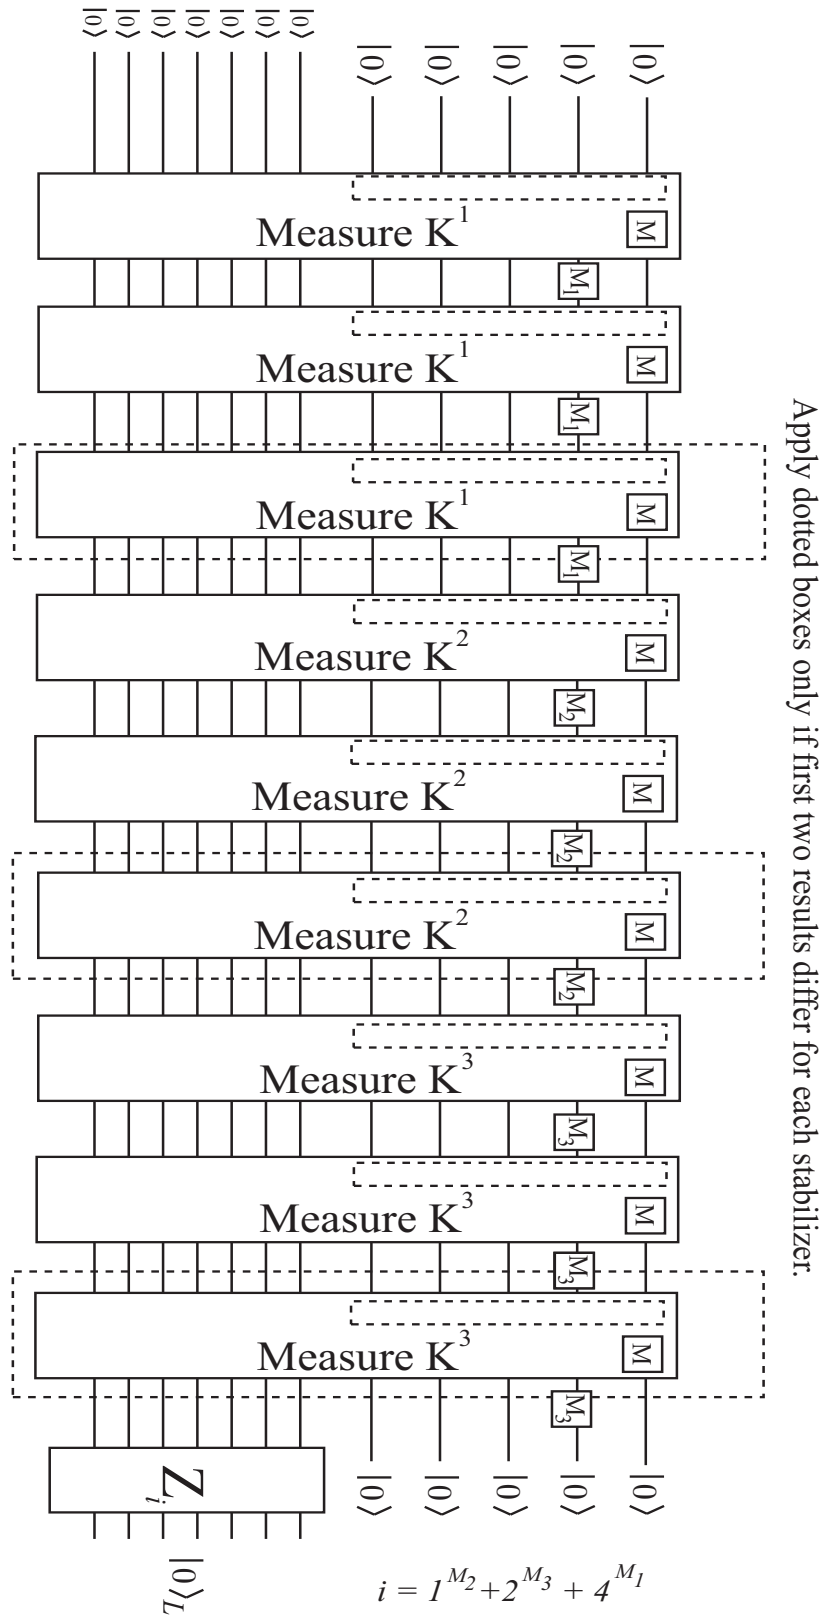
$|0\rangle$ $|0\rangle$ $|0\rangle$ $|0\rangle$ $|0\rangle$ $|0\rangle$ $|0\rangle$

$|0\rangle$ $|0\rangle$ $|0\rangle$ $|0\rangle$ $|0\rangle$

Measure $K^1$
M
$M_1$
Measure $K^1$
M
$M_1$
Measure $K^1$
M
$M_1$
Measure $K^2$
M
$M_2$
Measure $K^2$
M
$M_2$
Measure $K^2$
M
$M_2$
Measure $K^3$
M
$M_3$
Measure $K^3$
M
$M_3$
Measure $K^3$
M
$M_3$

$Z_i$

$|0\rangle_L$

$|0\rangle$ $|0\rangle$ $|0\rangle$ $|0\rangle$ $|0\rangle$

$i = 1^{M_2} + 2^{M_3} + 4^{M_1}$

Apply dotted boxes only if first two results differ for each stabilizer.